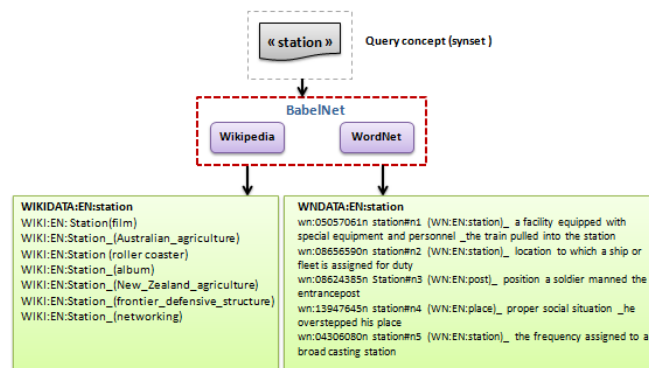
« station »

Query concept (synset )

BabelNet

Wikipedia

WordNet

WIKIDATA:EN:station
WIKI:EN: Station(film)
WIKI:EN:Station_(Australian_agriculture)
WIKI:EN:Station (roller coaster)
WIKI:EN:Station_(album)
WIKI:EN:Station_(New_Zealand_agriculture)
WIKI:EN:Station_(frontier_defensive_structure)
WIKI:EN:Station_(networking)

WNDATA:EN:station
wn:05057061n station#n1 (WN:EN:station)_ a facility equipped with special equipment and personnel _the train pulled into the station
wn:08656590n station#n2 (WN:EN:station)_ location to which a ship or fleet is assigned for duty
wn:08624385n Station#n3 (WN:EN:post)_ position a soldier manned the entrancepost
wn:13947645n station#n4 (WN:EN:place)_ proper social situation _he overstepped his place
wn:04306080n station#n5 (WN:EN:station)_ the frequency assigned to a broad casting station